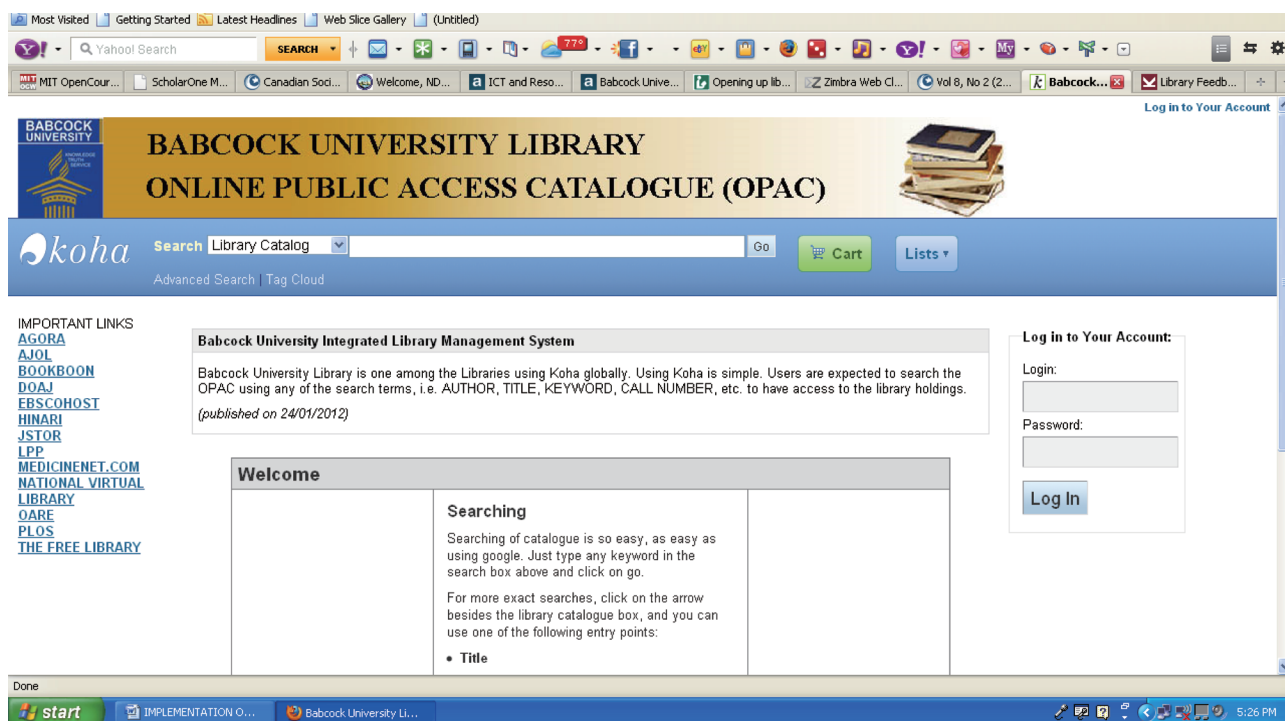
Most Visited Getting Started Latest Headlines Web Slice Gallery (Untitled)

Yahoo! Search SEARCH 77°

MIT OpenCour... ScholarOne M... Canadian Soci... Welcome, ND... ICT and Reso... Babcock Unive... Opening up lib... Zimbra Web Cl... Vol 8, No 2 (2... Babcock... Library Feedb...

Log in to Your Account

BABCOCK UNIVERSITY

BABCOCK UNIVERSITY LIBRARY
ONLINE PUBLIC ACCESS CATALOGUE (OPAC)

koha Search Library Catalog Go Cart Lists
Advanced Search | Tag Cloud

IMPORTANT LINKS
AGORA
AJOL
BOOKBOON
DOAJ
EBSCOHOST
HINARI
JSTOR
LPP
MEDICINENET.COM
NATIONAL VIRTUAL LIBRARY
OARE
PLOS
THE FREE LIBRARY

Babcock University Integrated Library Management System

Babcock University Library is one among the Libraries using Koha globally. Using Koha is simple. Users are expected to search the OPAC using any of the search terms, i.e. AUTHOR, TITLE, KEYWORD, CALL NUMBER, etc. to have access to the library holdings.

(published on 24/01/2012)

Welcome

Searching

Searching of catalogue is so easy, as easy as using google. Just type any keyword in the search box above and click on go.

For more exact searches, click on the arrow besides the library catalogue box, and you can use one of the following entry points:

• Title

Log in to Your Account:
Login:
Password:
Log In

Done

start IMPLEMENTATION O... Babcock University Li... 5:26 PM